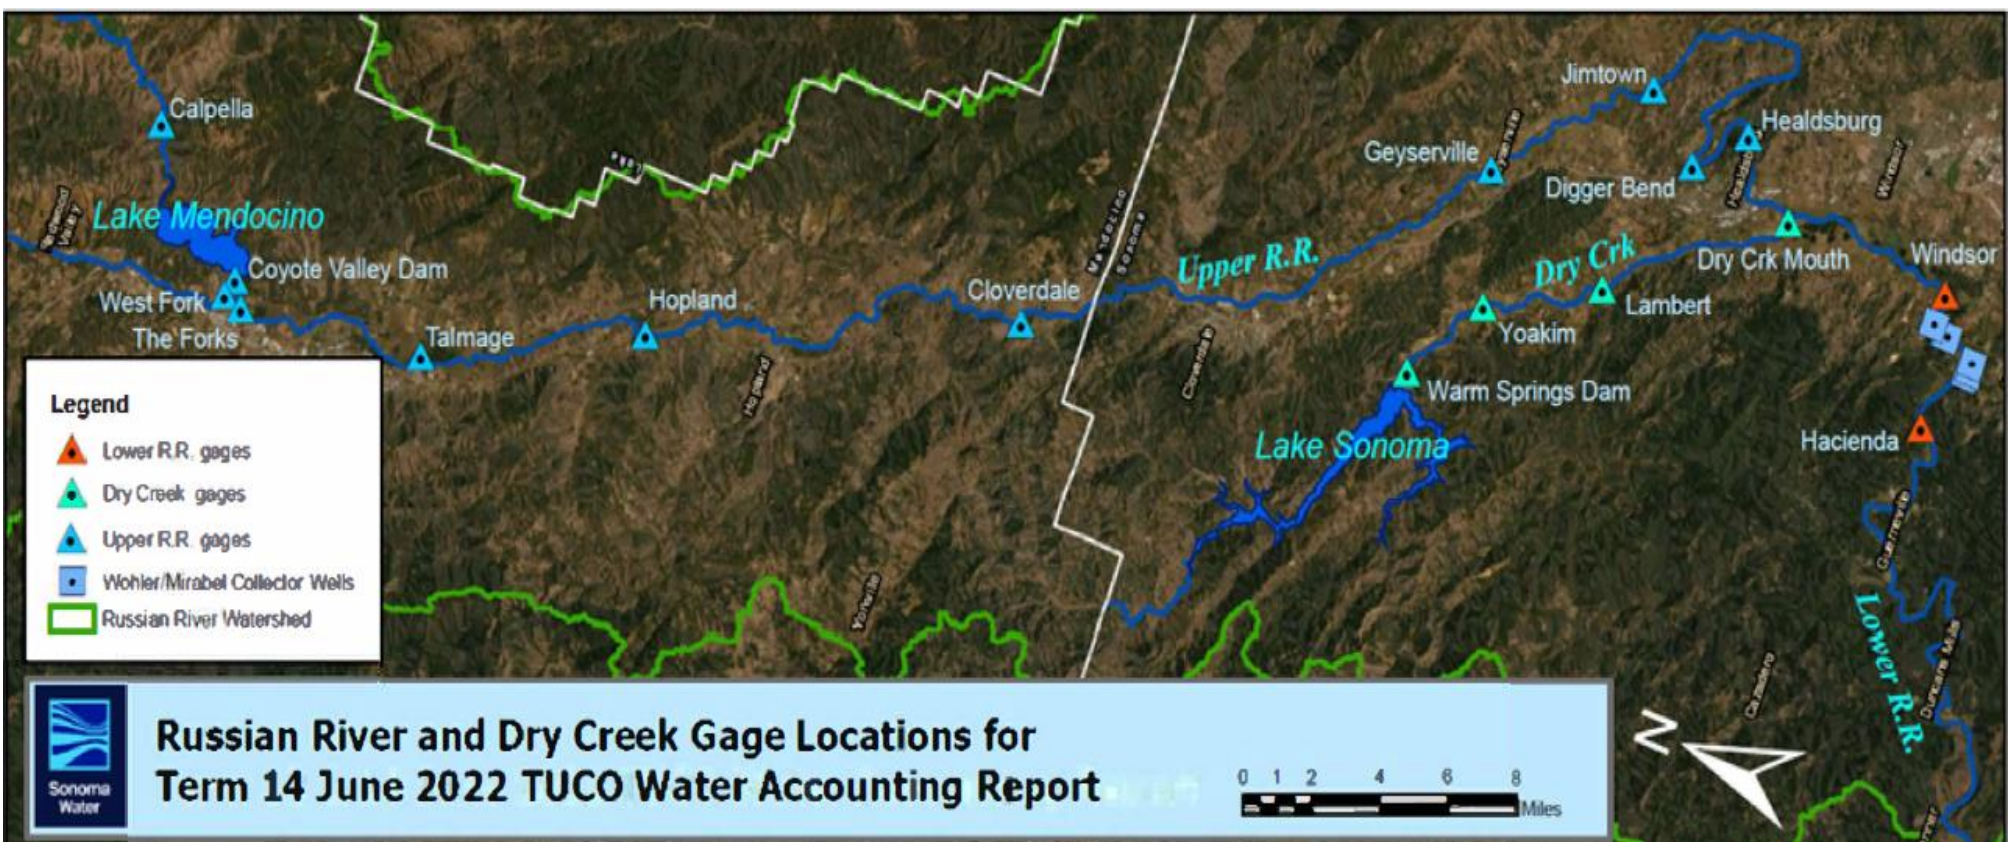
Calpella
Lake Mendocino
Coyote Valley Dam
West Fork
The Forks
Talmage
Hopland
Cloverdale
Mendocino
Sonoma
Upper R.R.
Geyserville
Jimtown
Healdsburg
Digger Bend
Dry Crk
Dry Crk Mouth
Windsor
Lambert
Yoakim
Warm Springs Dam
Lake Sonoma
Hacienda
Lower R.R.

Legend
Lower R.R. gages
Dry Creek gages
Upper R.R. gages
Wohler/Mirabel Collector Wells
Russian River Watershed

Sonoma Water
Russian River and Dry Creek Gage Locations for Term 14 June 2022 TUCO Water Accounting Report

0 1 2 4 6 8 Miles
N